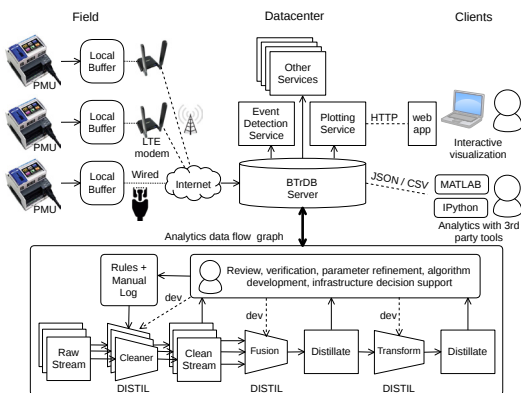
Field

Datacenter

Clients

PMU

Local Buffer

PMU

Local Buffer

LTE modem

PMU

Local Buffer

Wired

Internet

Other Services

Event Detection Service

Plotting Service

HTTP

web app

Interactive visualization

BTrDB Server

JSON / CSV

MATLAB

IPython

Analytics with 3rd party tools

Analytics data flow graph

Rules + Manual Log

Review, verification, parameter refinement, algorithm development, infrastructure decision support

dev

dev

dev

Raw Stream

Cleaner

Clean Stream

Fusion

Distillate

Transform

Distillate

DISTIL

DISTIL

DISTIL